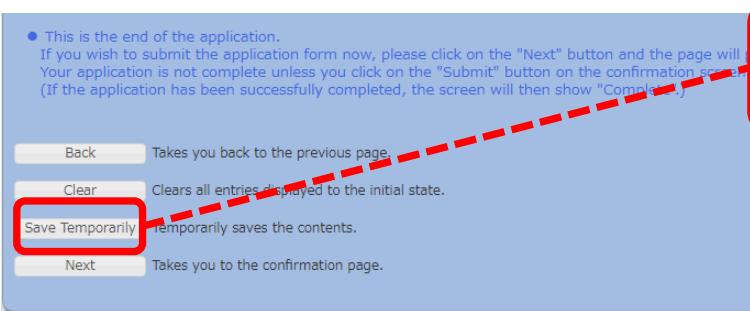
● This is the end of the application.
If you wish to submit the application form now, please click on the "Next" button and the page will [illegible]
Your application is not complete unless you click on the "Submit" button on the confirmation scree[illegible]
(If the application has been successfully completed, the screen will then show "Comple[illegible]

Back Takes you back to the previous page.

Clear Clears all entries displayed to the initial state.

Save Temporarily Temporarily saves the contents.

Next Takes you to the confirmation page.